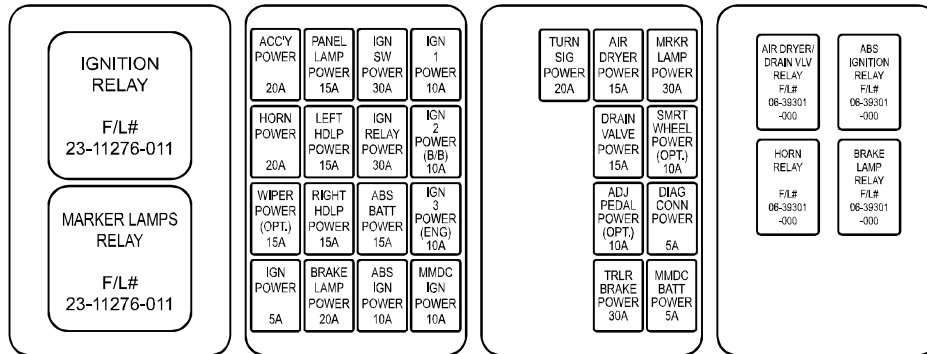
IGNITION RELAY

F/L#
23-11276-011

MARKER LAMPS RELAY

F/L#
23-11276-011

| ACC'Y POWER 20A | PANEL LAMP POWER 15A | IGN SW POWER 30A | IGN 1 POWER 10A |
|---|---|---|---|
| HORN POWER 20A | LEFT HDLP POWER 15A | IGN RELAY POWER 30A | IGN 2 POWER (B/B) 10A |
| WIPER POWER (OPT.) 15A | RIGHT HDLP POWER 15A | ABS BATT POWER 15A | IGN 3 POWER (ENG) 10A |
| IGN POWER 5A | BRAKE LAMP POWER 20A | ABS IGN POWER 10A | MMDC IGN POWER 10A |

| TURN SIG POWER 20A | AIR DRYER POWER 15A | MRKR LAMP POWER 30A |
|---|---|---|
| | DRAIN VALVE POWER 15A | SMRT WHEEL POWER (OPT.) 10A |
| | ADJ PEDAL POWER (OPT.) 10A | DIAG CONN POWER 5A |
| | TRLR BRAKE POWER 30A | MMDC BATT POWER 5A |

AIR DRYER/ DRAIN VLV RELAY F/L# 06-39301 -000

ABS IGNITION RELAY F/L# 06-39301 -000

HORN RELAY F/L# 06-39301 -000

BRAKE LAMP RELAY F/L# 06-39301 -000